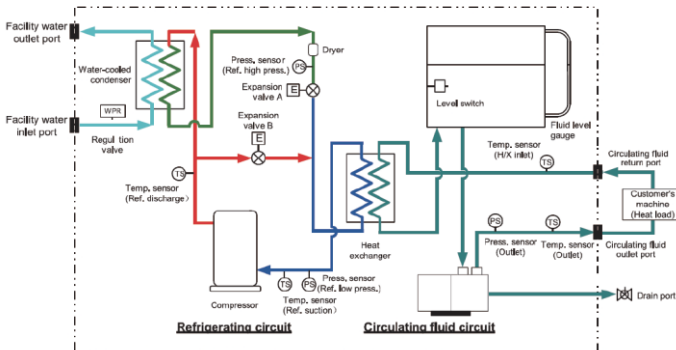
Facility water outlet port

Facility water inlet port

Water-cooled condenser

WPR

Regul tion valve

Dryer

PS

Press. sensor (Ref. high press.)

E

Expansion valve A

Expansion valve B

E

TS

Temp. sensor (Ref. discharge)

Compressor

Heat exchanger

TS

PS

Press. sensor (Ref. low press.)

Temp. sensor (Ref. suction)

Level switch

Fluid level gauge

Temp. sensor (H/X inlet)

TS

Circulating fluid return port

Customer's machine (Heat load)

PS

TS

Press. sensor (Outlet)

Temp. sensor (Outlet)

Circulating fluid outlet port

Drain port

Refrigerating circuit

Circulating fluid circuit